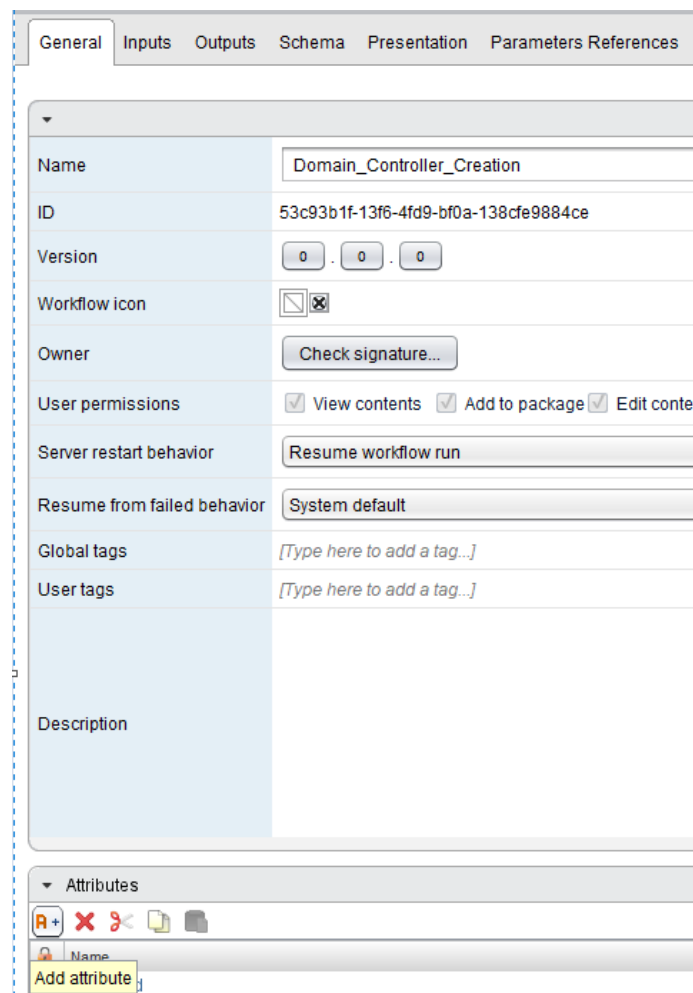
General Inputs Outputs Schema Presentation Parameters References

| | |
|---|---|
| Name | Domain_Controller_Creation |
| ID | 53c93b1f-13f6-4fd9-bf0a-138cfe9884ce |
| Version | 0 . 0 . 0 |
| Workflow icon | |
| Owner | Check signature... |
| User permissions | View contents Add to package Edit conte |
| Server restart behavior | Resume workflow run |
| Resume from failed behavior | System default |
| Global tags | [Type here to add a tag...] |
| User tags | [Type here to add a tag...] |
| Description | |

Attributes

Name

Add attribute